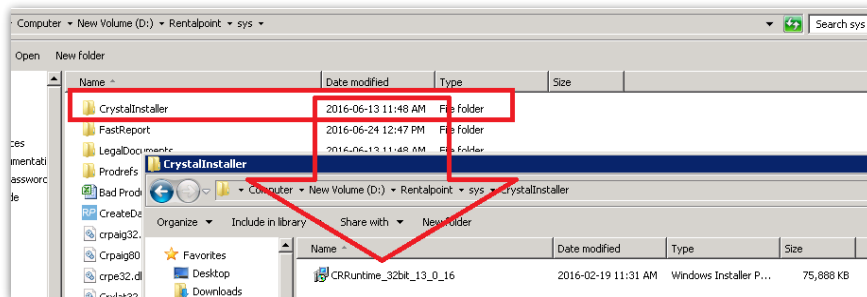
Computer ▸ New Volume (D:) ▸ Rentalpoint ▸ sys ▸

Search sys

Open New folder

ces
mentati
asswor
de

| Name | Date modified | Type | Size |
|---|---|---|---|
| CrystalInstaller | 2016-06-13 11:48 AM | File folder | |
| FastReport | 2016-06-24 12:47 PM | File folder | |
| LegalDocuments | 2016-06-13 11:48 AM | File folder | |
| Prodrefs | | | |
| Bad Prod | | | |
| CreateDa | | | |
| crpaig32. | | | |
| Crpaig80 | | | |
| crpe32.dl | | | |
| Crxlat32 | | | |

CrystalInstaller

Computer ▸ New Volume (D:) ▸ Rentalpoint ▸ sys ▸ CrystalInstaller

Organize ▾ Include in library ▾ Share with ▾ New folder

Favorites
Desktop
Downloads

| Name | Date modified | Type | Size |
|---|---|---|---|
| CRRuntime_32bit_13_0_16 | 2016-02-19 11:31 AM | Windows Installer P... | 75,888 KB |